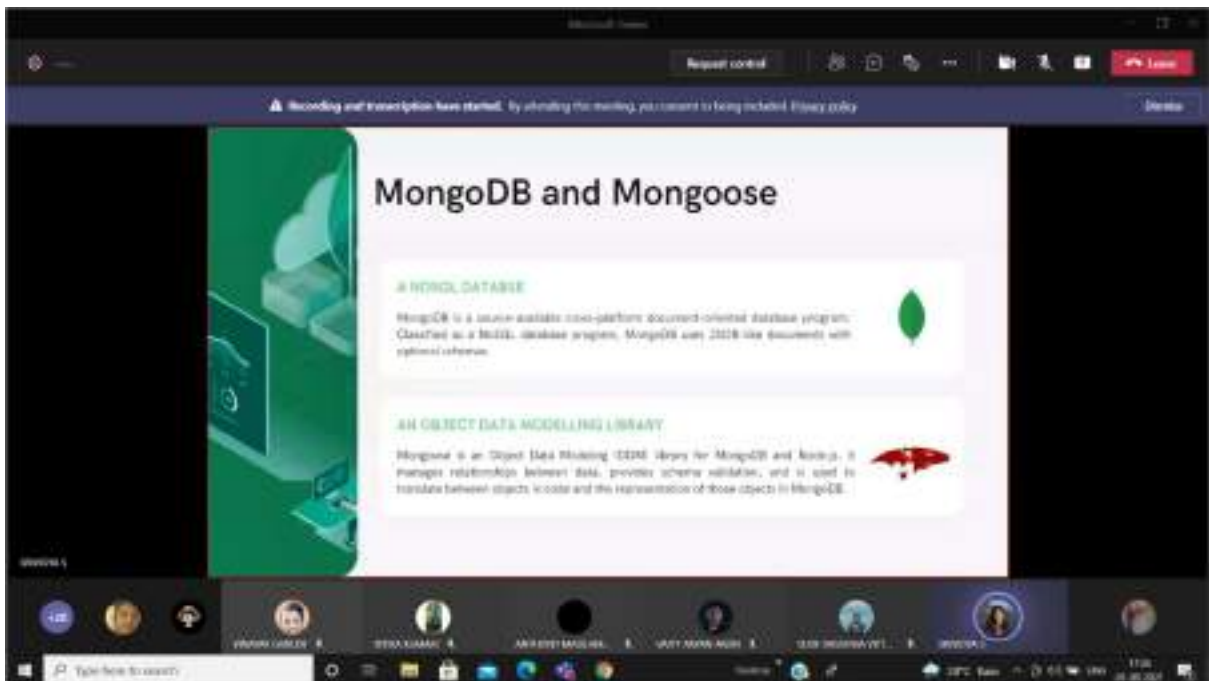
Microsoft Teams

Request control

Leave

Recording and transcription have started. By attending this meeting, you consent to being included. Privacy policy

Dismiss

MongoDB and Mongoose

A NOSQL DATABASE

MongoDB is a source-available cross-platform document-oriented database program. Classified as a NoSQL database program, MongoDB uses JSON-like documents with optional schemas.

AN OBJECT DATA MODELLING LIBRARY

Mongoose is an Object Data Modeling (ODM) library for MongoDB and Node.js. It manages relationships between data, provides schema validation, and is used to translate between objects in code and the representation of those objects in MongoDB.

Type here to search

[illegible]